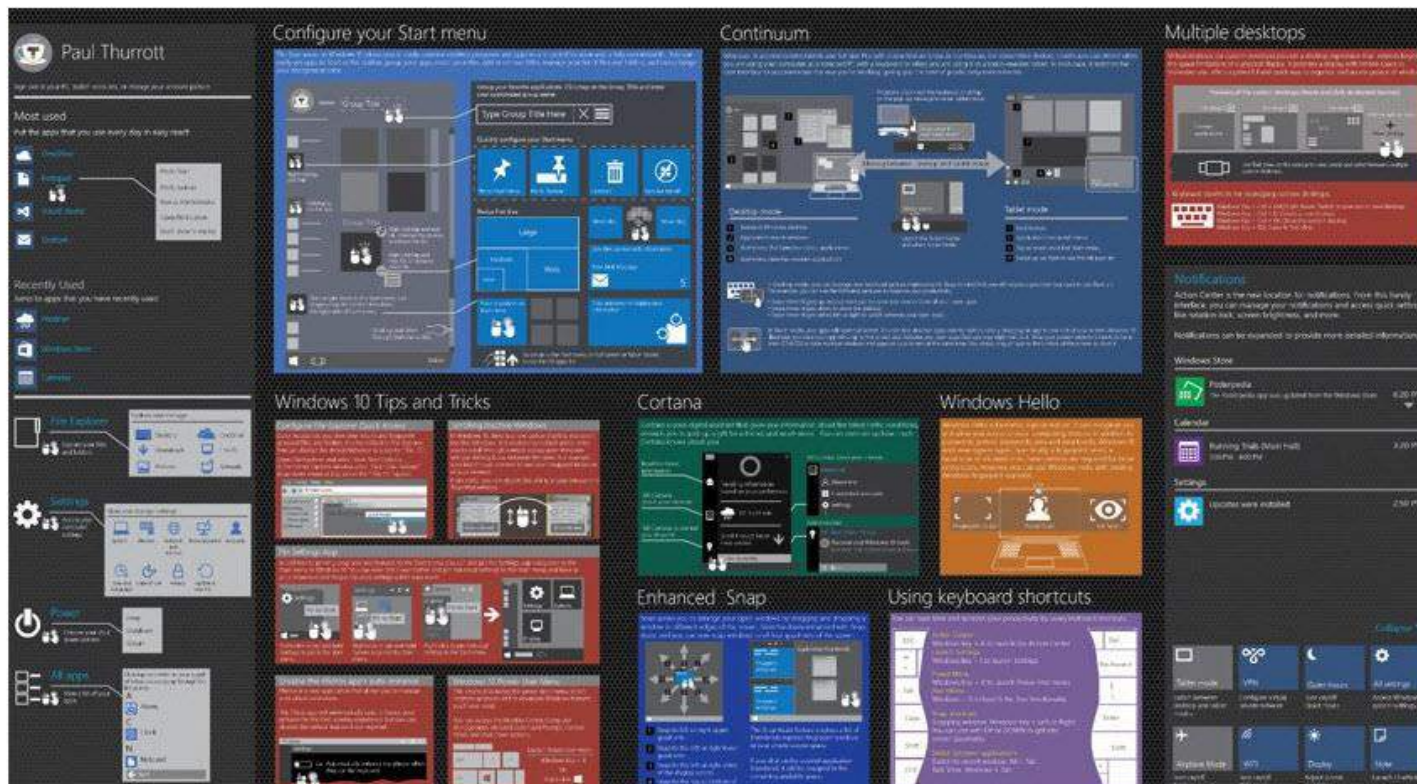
Paul Thurrott

Most used

Recently Used

File Explorer

Settings

Power

All apps

Configure your Start menu

Group Title

Type Group Title Here

Large

Medium

Wide

Continuum

Desktop mode

Tablet mode

Multiple desktops

Notifications

Action Center is the new location for notifications. From this handy interface, you can manage your notifications and access quick settings like rotation lock, screen brightness, and more.

Notifications can be expanded to provide more detailed information.

Windows Store

Foderpedia

Calendar

Running Trails (Main Hall)

Settings

Updates were installed

Collapse

Tablet mode

VPN

Quiet hours

All settings

Airplane Mode

Wi-Fi

Display

Note

Windows 10 Tips and Tricks

The Settings App

Cortana

Windows Hello

Enhanced Snap

Using keyboard shortcuts